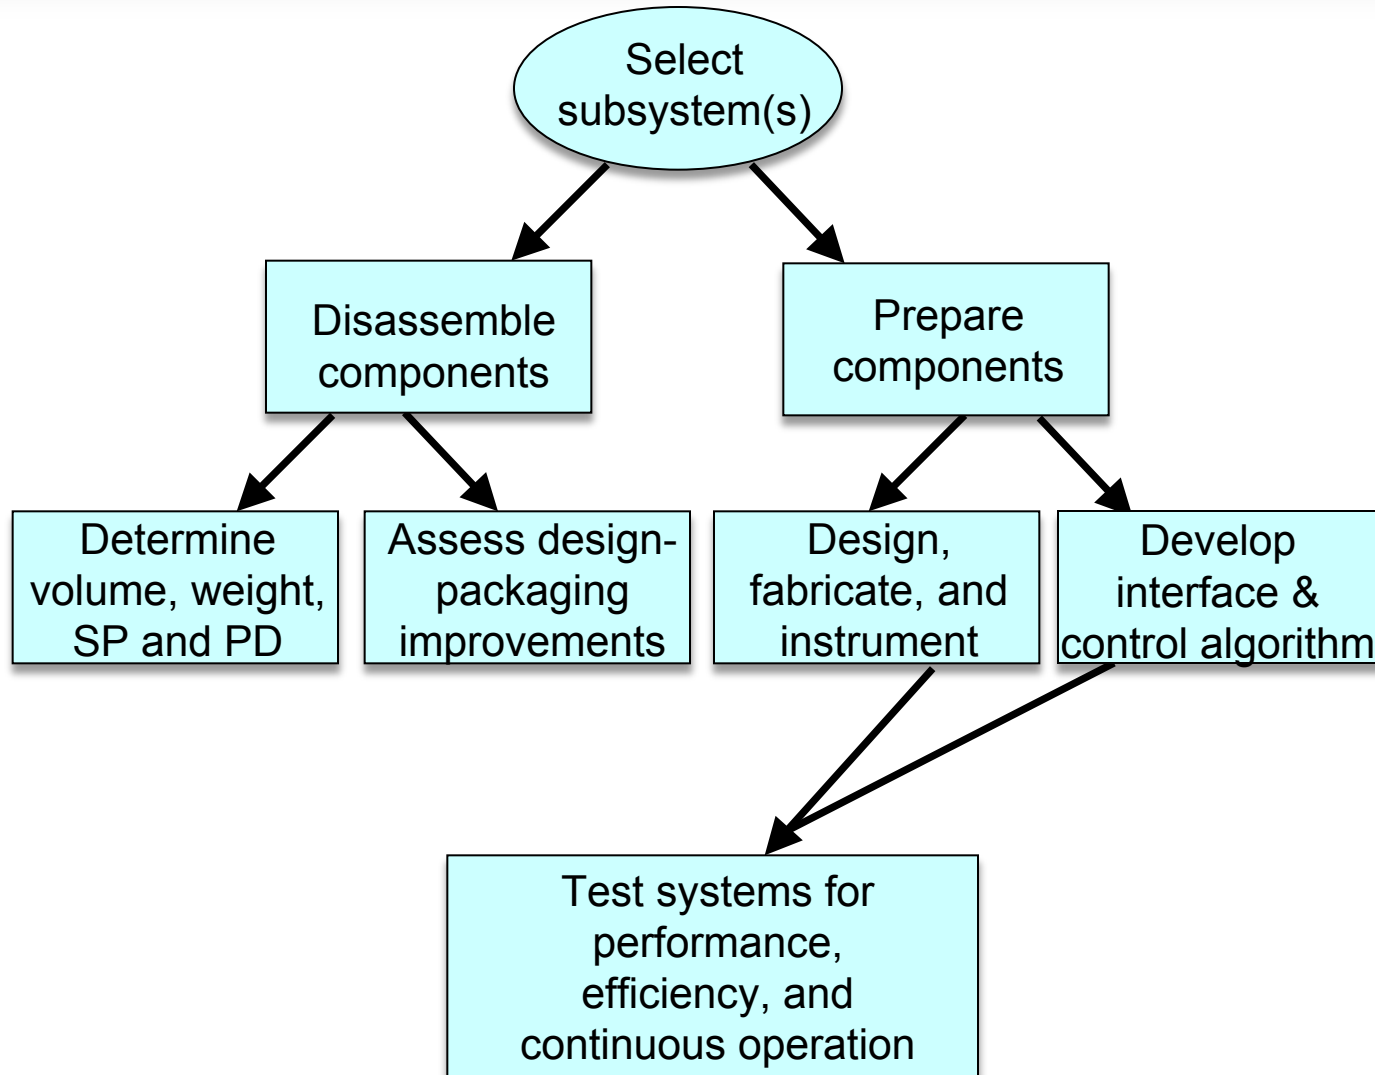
Select subsystem(s)

Disassemble components

Prepare components

Determine volume, weight, SP and PD

Assess design-packaging improvements

Design, fabricate, and instrument

Develop interface & control algorithm

Test systems for performance, efficiency, and continuous operation